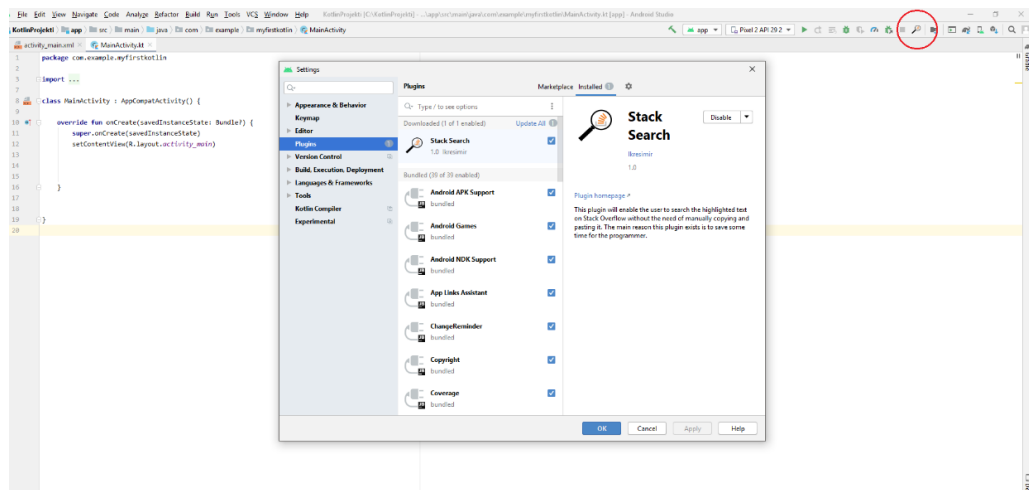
File Edit View Navigate Code Analyze Refactor Build Run Tools VCS Window Help KotlinProjekti [C:\KotlinProjekti] - ...\app\src\main\java\com\example\myfirstkotlin\MainActivity.kt [app] - Android Studio

KotlinProjekti app src main java com example myfirstkotlin MainActivity

app Pixel 2 API 29 2

activity_main.xml MainActivity.kt

1 package com.example.myfirstkotlin
2
3 import ...
4
5
6
7
8 class MainActivity : AppCompatActivity() {
9
10 override fun onCreate(savedInstanceState: Bundle?) {
11 super.onCreate(savedInstanceState)
12 setContentView(R.layout.activity_main)
13
14
15
16 }
17
18
19 }
20

Settings

Appearance & Behavior
Keymap
Editor
Plugins
Version Control
Build, Execution, Deployment
Languages & Frameworks
Tools
Kotlin Compiler
Experimental

Plugins
Marketplace Installed

Type / to see options

Downloaded (1 of 1 enabled) Update All

Stack Search
1.0 lkresimir

Bundled (39 of 39 enabled)

Android APK Support
bundled

Android Games
bundled

Android NDK Support
bundled

App Links Assistant
bundled

ChangeReminder
bundled

Copyright
bundled

Coverage
bundled

Stack Search

Disable

lkresimir

1.0

Plugin homepage

This plugin will enable the user to search the highlighted text on Stack Overflow without the need of manually copying and pasting it. The main reason this plugin exists is to save some time for the programmer.

OK Cancel Apply Help